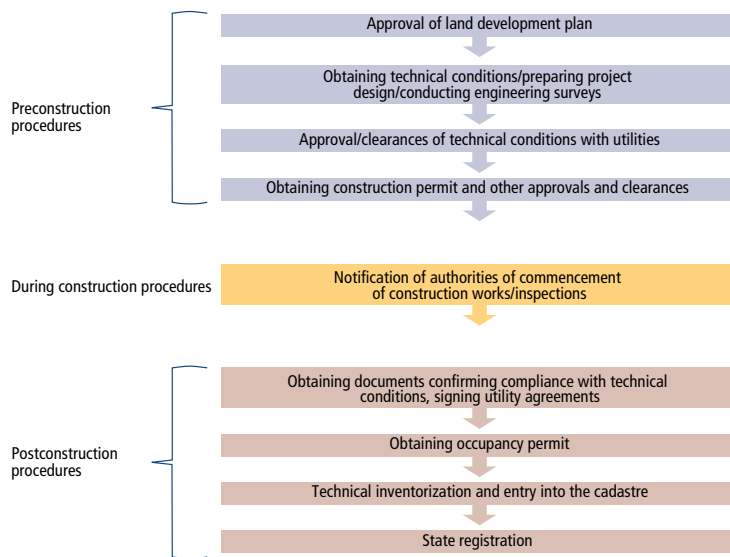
Preconstruction procedures

Approval of land development plan

Obtaining technical conditions/preparing project design/conducting engineering surveys

Approval/clearances of technical conditions with utilities

Obtaining construction permit and other approvals and clearances

During construction procedures

Notification of authorities of commencement of construction works/inspections

Postconstruction procedures

Obtaining documents confirming compliance with technical conditions, signing utility agreements

Obtaining occupancy permit

Technical inventorization and entry into the cadastre

State registration